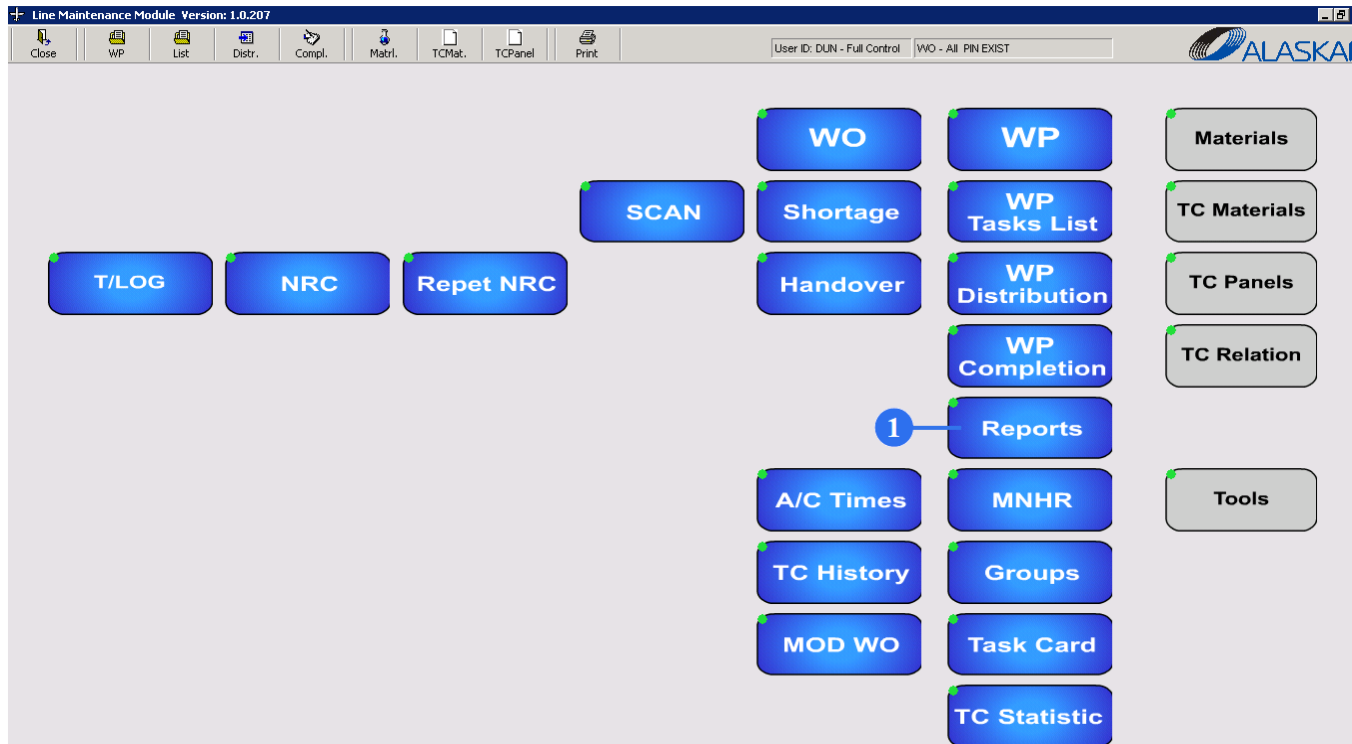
Line Maintenance Module Version: 1.0.207

Close
WP
List
Distr.
Compl.
Matrl.
TCMat.
TCPanel
Print

User ID: DUN - Full Control
WO - All PIN EXIST

ALASKA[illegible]

WO
WP
Materials
SCAN
Shortage
WP Tasks List
TC Materials
T/LOG
NRC
Repet NRC
Handover
WP Distribution
TC Panels
WP Completion
TC Relation
1
Reports
A/C Times
MNHR
Tools
TC History
Groups
MOD WO
Task Card
TC Statistic